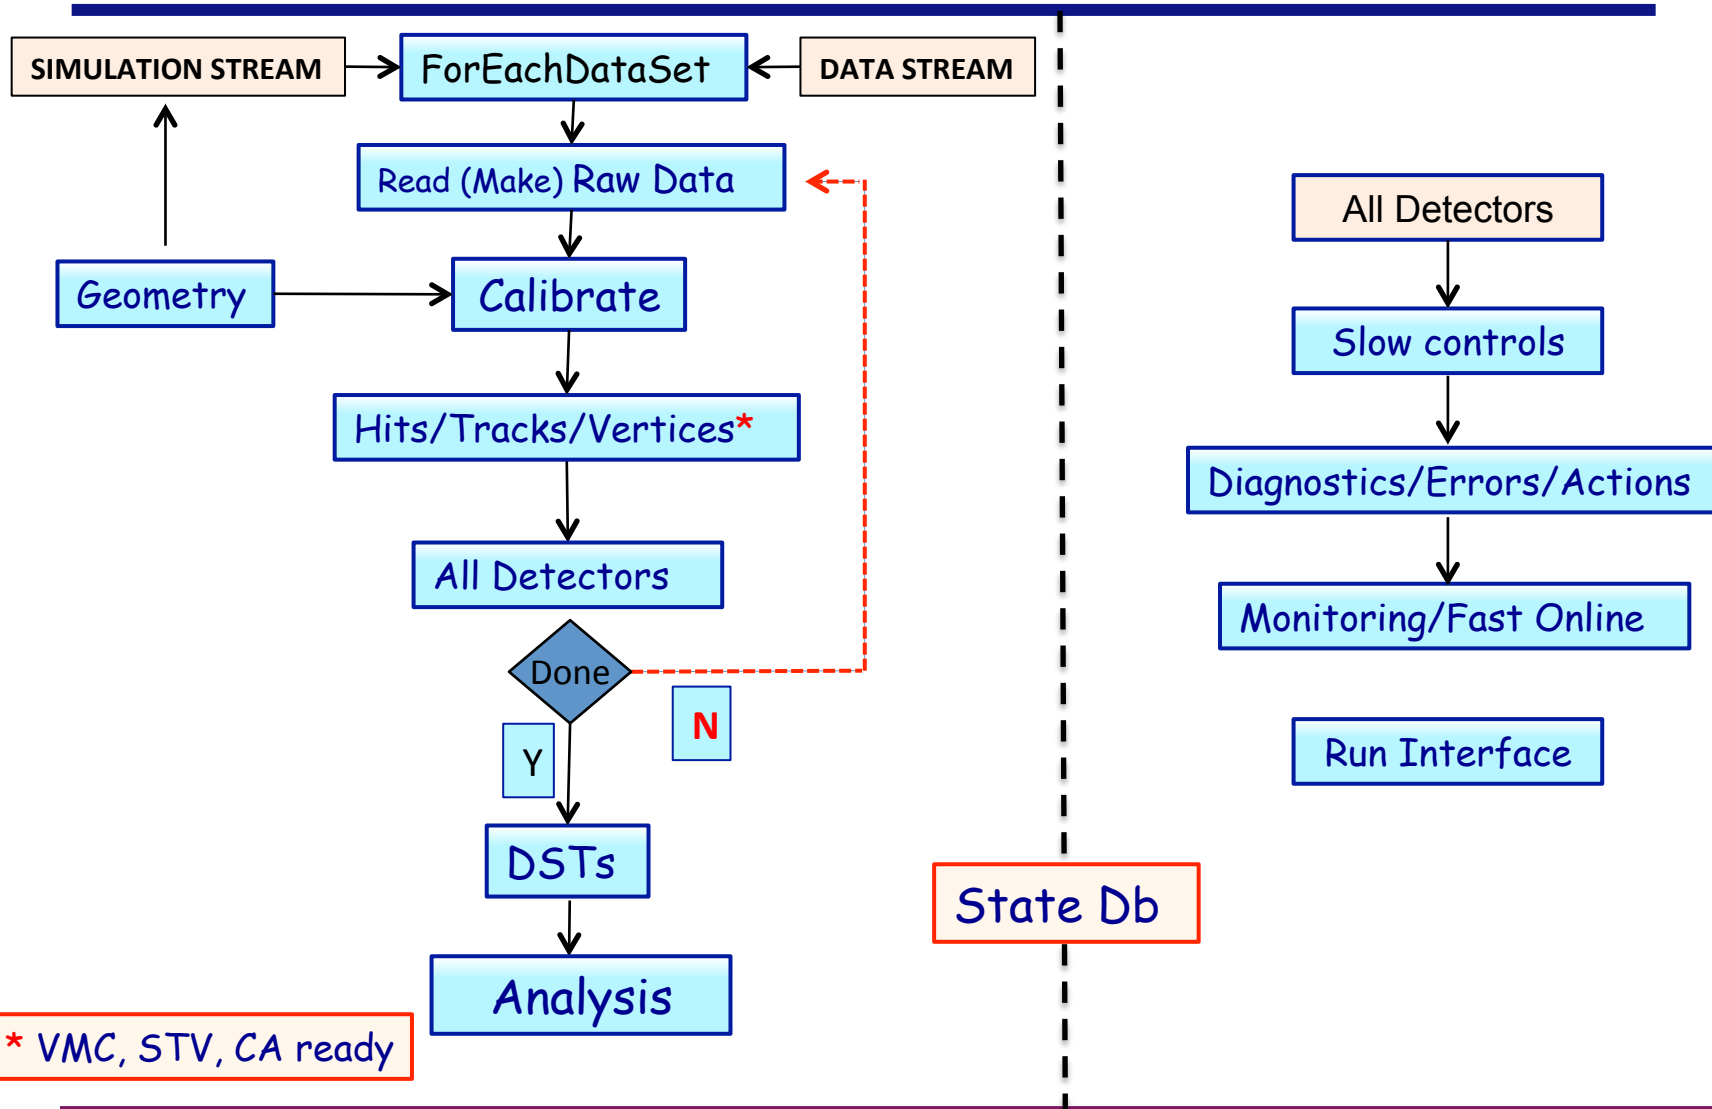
SIMULATION STREAM

ForEachDataSet

DATA STREAM

Read (Make) Raw Data

Geometry

Calibrate

Hits/Tracks/Vertices*

All Detectors

Done

N

Y

DSTs

Analysis

* VMC, STV, CA ready

State Db

All Detectors

Slow controls

Diagnostics/Errors/Actions

Monitoring/Fast Online

Run Interface